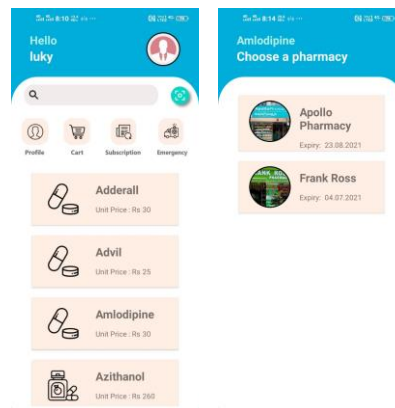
8:10

Hello
luky

Profile
Cart
Subscription
Emergency

Adderall
Unit Price : Rs 30

Advil
Unit Price : Rs 25

Amlodipine
Unit Price : Rs 30

Azithanol
Unit Price : Rs 260

8:14

Amlodipine
Choose a pharmacy

Apollo Pharmacy
Expiry: 23.08.2021

Frank Ross
Expiry: 04.07.2021